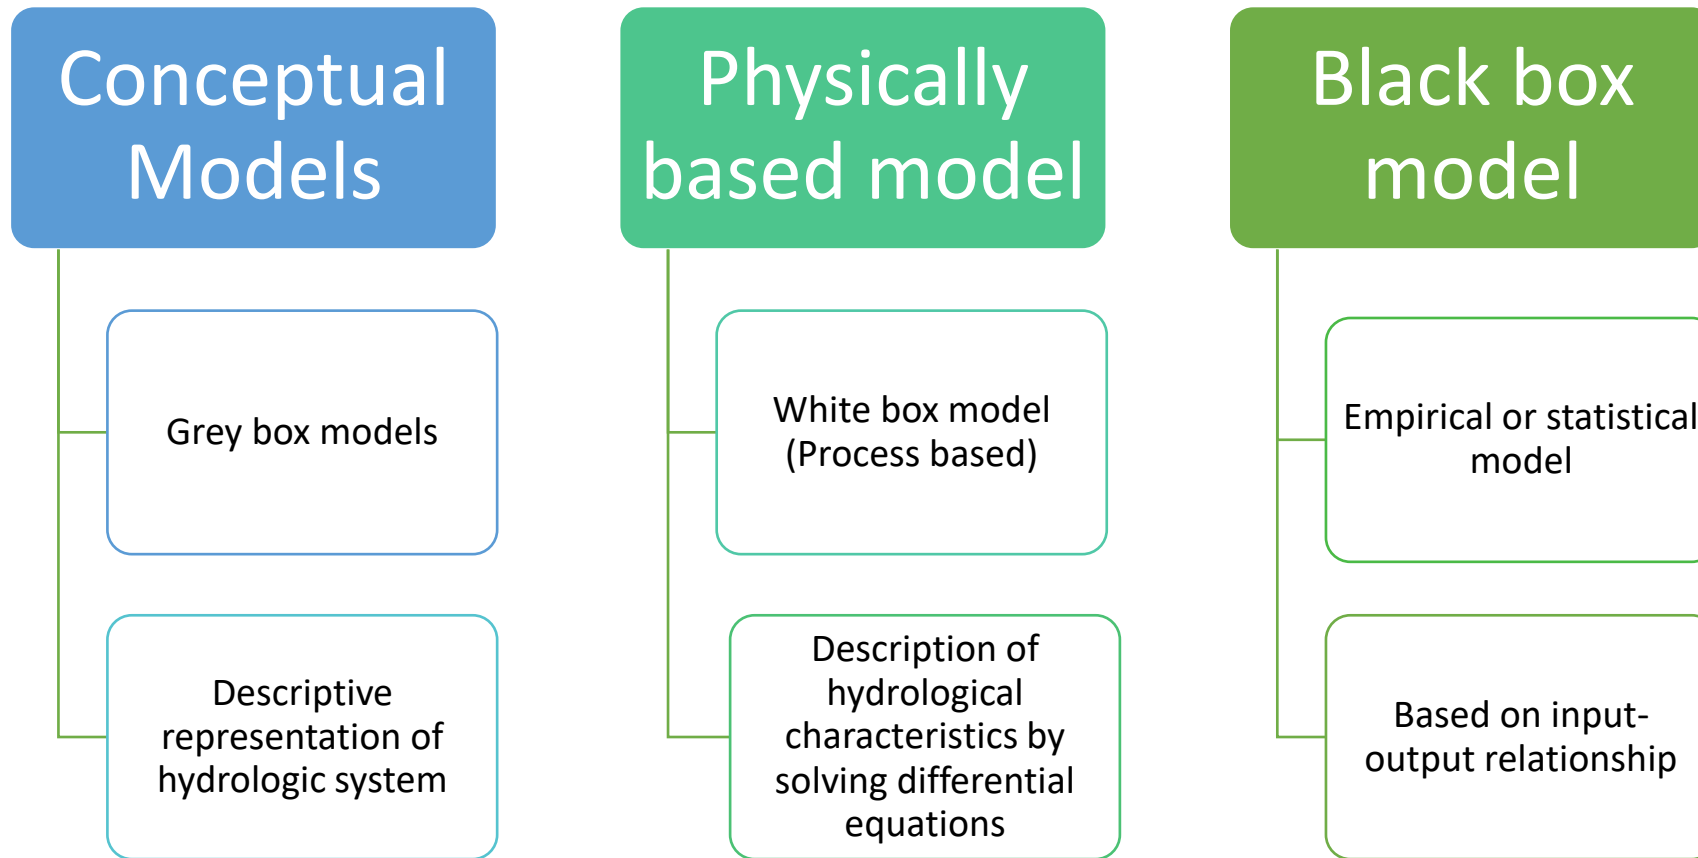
Conceptual Models

Grey box models

Descriptive representation of hydrologic system

Physically based model

White box model (Process based)

Description of hydrological characteristics by solving differential equations

Black box model

Empirical or statistical model

Based on input-output relationship